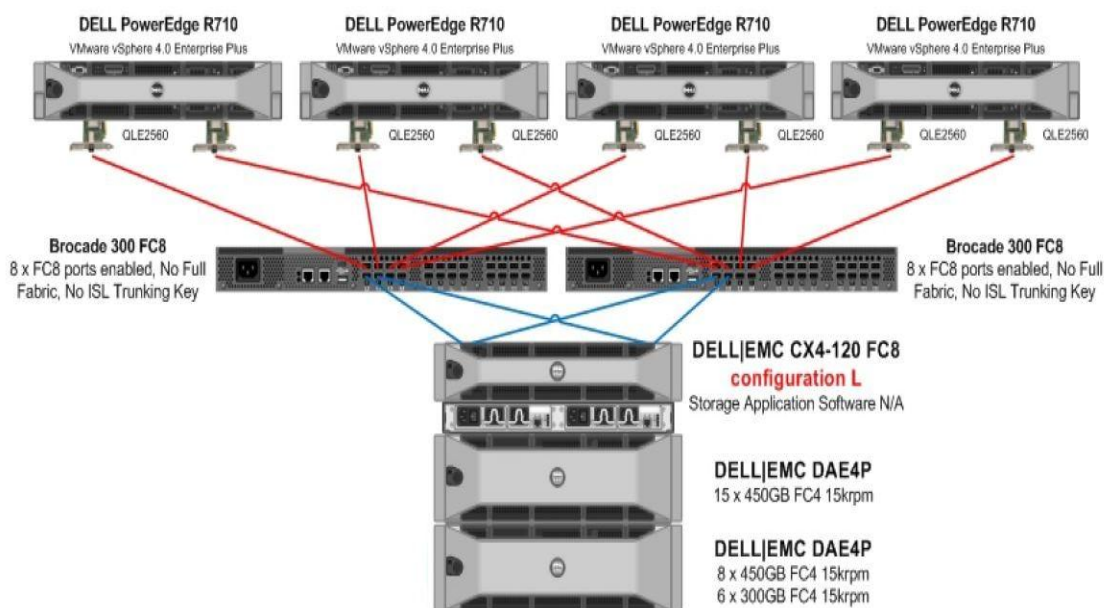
DELL PowerEdge R710
VMware vSphere 4.0 Enterprise Plus

DELL PowerEdge R710
VMware vSphere 4.0 Enterprise Plus

DELL PowerEdge R710
VMware vSphere 4.0 Enterprise Plus

DELL PowerEdge R710
VMware vSphere 4.0 Enterprise Plus

QLE2560 QLE2560 QLE2560 QLE2560 QLE2560 QLE2560 QLE2560 QLE2560

Brocade 300 FC8
8 x FC8 ports enabled, No Full Fabric, No ISL Trunking Key

Brocade 300 FC8
8 x FC8 ports enabled, No Full Fabric, No ISL Trunking Key

DELL|EMC CX4-120 FC8
configuration L
Storage Application Software N/A

DELL|EMC DAE4P
15 x 450GB FC4 15krpm

DELL|EMC DAE4P
8 x 450GB FC4 15krpm
6 x 300GB FC4 15krpm